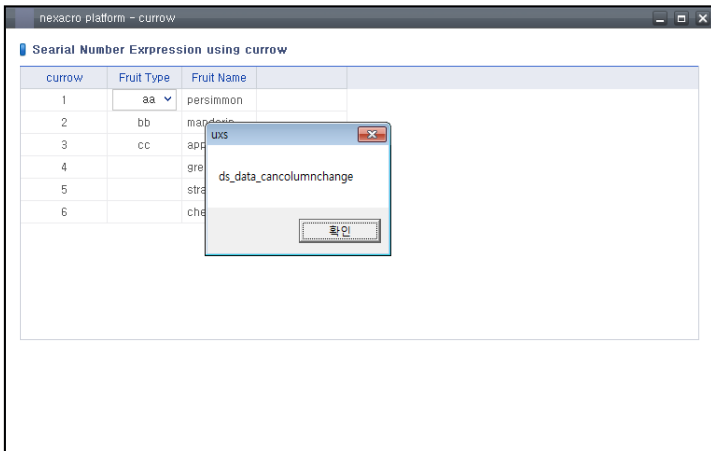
nexacro platform - currow

Searial Number Exrpression using currow

| currow | Fruit Type | Fruit Name |
|---|---|---|
| 1 | aa | persimmon |
| 2 | bb | mandarin |
| 3 | cc | app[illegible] |
| 4 | | gre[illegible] |
| 5 | | stra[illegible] |
| 6 | | che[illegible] |

uxs

ds_data_cancolumnchange

확인